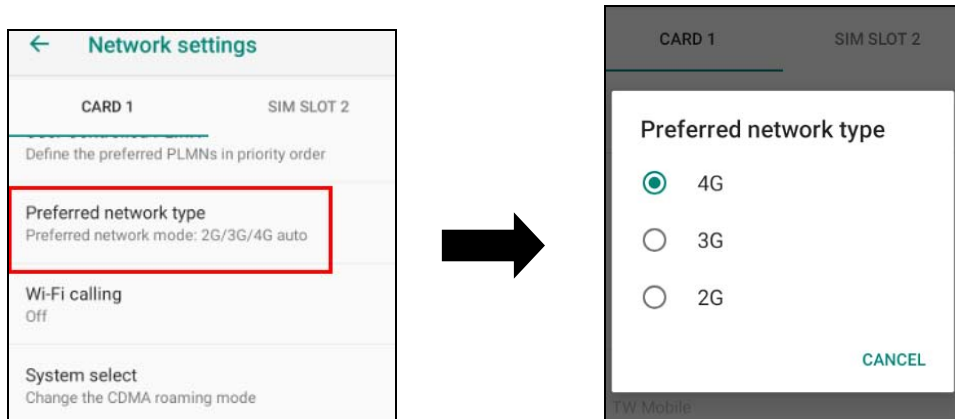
Network settings

CARD 1

SIM SLOT 2

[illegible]

Define the preferred PLMNs in priority order

Preferred network type
Preferred network mode: 2G/3G/4G auto

Wi-Fi calling
Off

System select
Change the CDMA roaming mode

CARD 1

SIM SLOT 2

Preferred network type

4G

3G

2G

CANCEL

TW Mobile